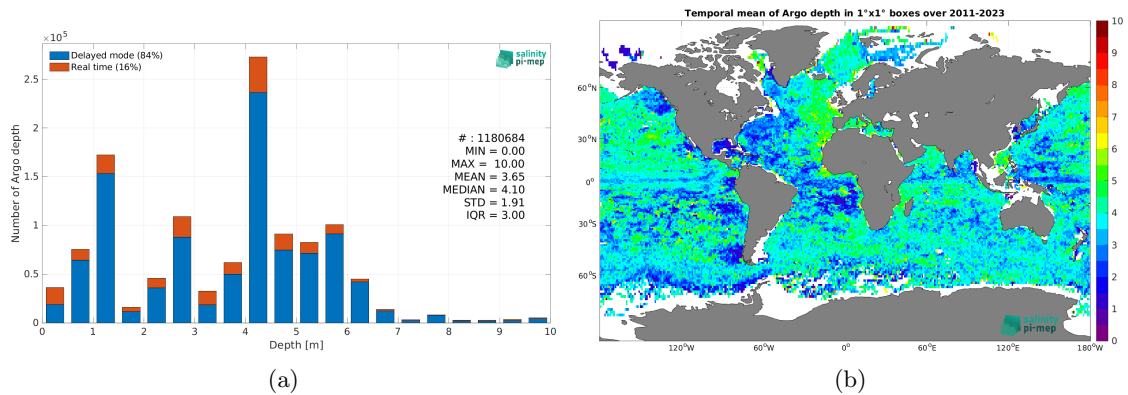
$\times 10^5$

Delayed mode (84%)
Real time (16%)

salinity pi-mep

2.5
2
1.5
1
0.5
0

Number of Argo depth

# : 1180684
MIN = 0.00
MAX = 10.00
MEAN = 3.65
MEDIAN = 4.10
STD = 1.91
IQR = 3.00

0 1 2 3 4 5 6 7 8 9 10
Depth [m]

(a)

Temporal mean of Argo depth in 1°x1° boxes over 2011-2023

60°N
30°N
0°
30°S
60°S

120°W 60°W 0° 60°E 120°E 180°W

salinity pi-mep

10
9
8
7
6
5
4
3
2
1
0

(b)